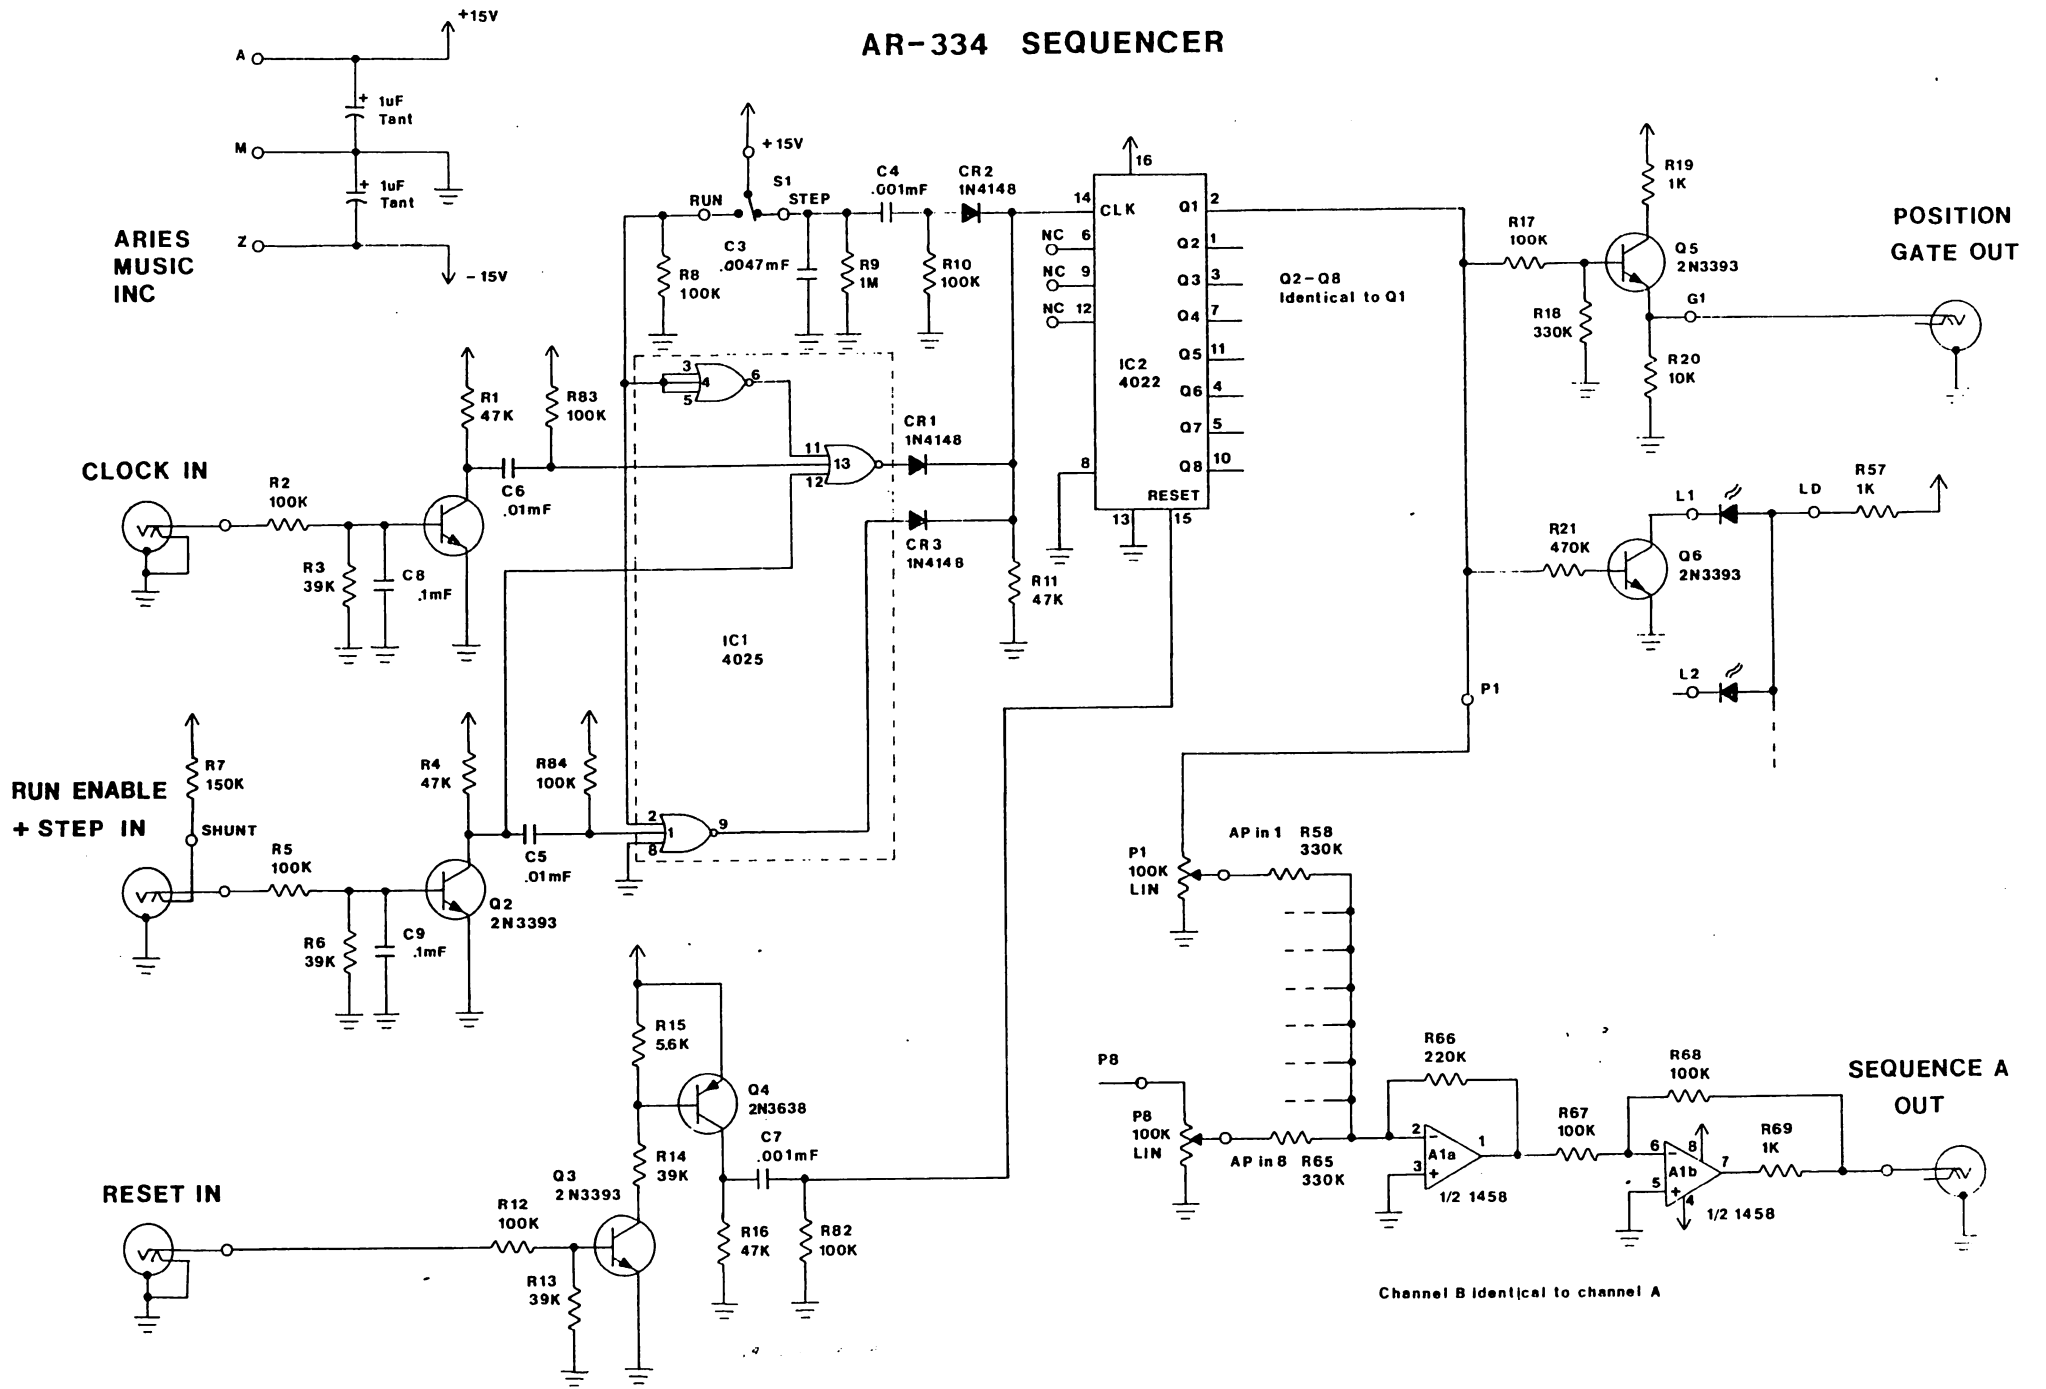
AR-334 SEQUENCER

+15V
A
+ 1uF Tant
M
+ 1uF Tant
Z
-15V

ARIES MUSIC INC

+15V
RUN
S1
STEP
C4 .001mF
CR2 1N4148
16
14 CLK
Q1 2
Q2 1
Q3 3
Q4 7
Q5 11
Q6 4
Q7 5
Q8 10
NC 6
NC 9
NC 12
IC2 4022
8
RESET
13
15
C3 .0047mF
R8 100K
R9 1M
R10 100K

Q2-Q8 Identical to Q1

R19 1K
R17 100K
Q5 2N3393
R18 330K
G1
R20 10K
POSITION GATE OUT

R1 47K
R83 100K
3
4
5
6
11
13
12
CR1 1N4148
CR3 1N4148
R11 47K

CLOCK IN
R2 100K
R3 39K
C8 .1mF
C6 .01mF

IC1 4025

R21 470K
Q6 2N3393
L1
LD
R57 1K
L2
P1

RUN ENABLE + STEP IN
R7 150K
SHUNT
R5 100K
R6 39K
C9 .1mF
R4 47K
Q2 2N3393
C5 .01mF
R84 100K
2
1
9
8

P1 100K LIN
AP in 1
R58 330K

R15 5.6K
Q4 2N3638
R14 39K
C7 .001mF
R16 47K
R82 100K

RESET IN
R12 100K
Q3 2N3393
R13 39K

P8
P8 100K LIN
AP in 8
R65 330K
R66 220K
2
3
A1a
1
1/2 1458
R67 100K
R68 100K
6
8
A1b
5
4
7
R69 1K
1/2 1458
SEQUENCE A OUT

Channel B identical to channel A